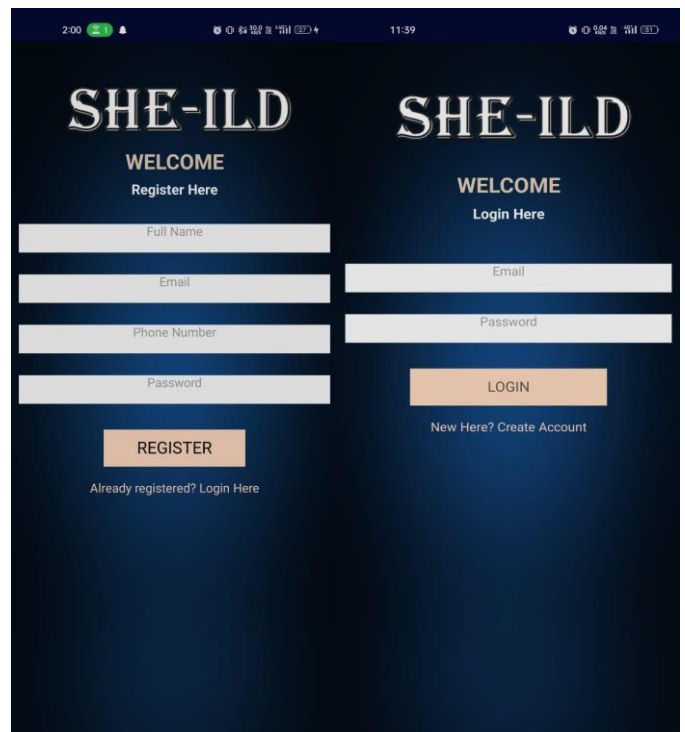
2:00 1 27

SHE-ILD

WELCOME

Register Here

Full Name

Email

Phone Number

Password

REGISTER

Already registered? Login Here

11:39 31

SHE-ILD

WELCOME

Login Here

Email

Password

LOGIN

New Here? Create Account